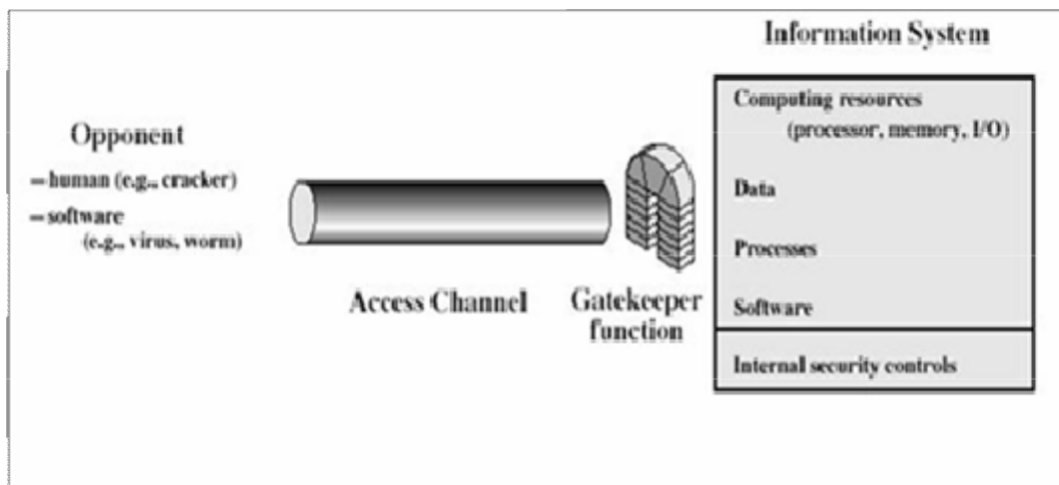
Opponent

— human (e.g., cracker)

— software (e.g., virus, worm)

Access Channel

Gatekeeper function

Information System

Computing resources (processor, memory, I/O)

Data

Processes

Software

Internal security controls